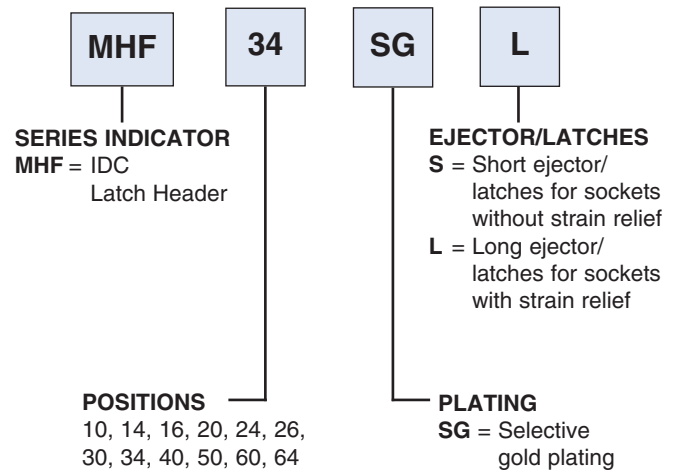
MHF

34

SG

L

SERIES INDICATOR
MHF = IDC Latch Header

EJECTOR/LATCHES
S = Short ejector/ latches for sockets without strain relief
L = Long ejector/ latches for sockets with strain relief

POSITIONS
10, 14, 16, 20, 24, 26, 30, 34, 40, 50, 60, 64

PLATING
SG = Selective gold plating